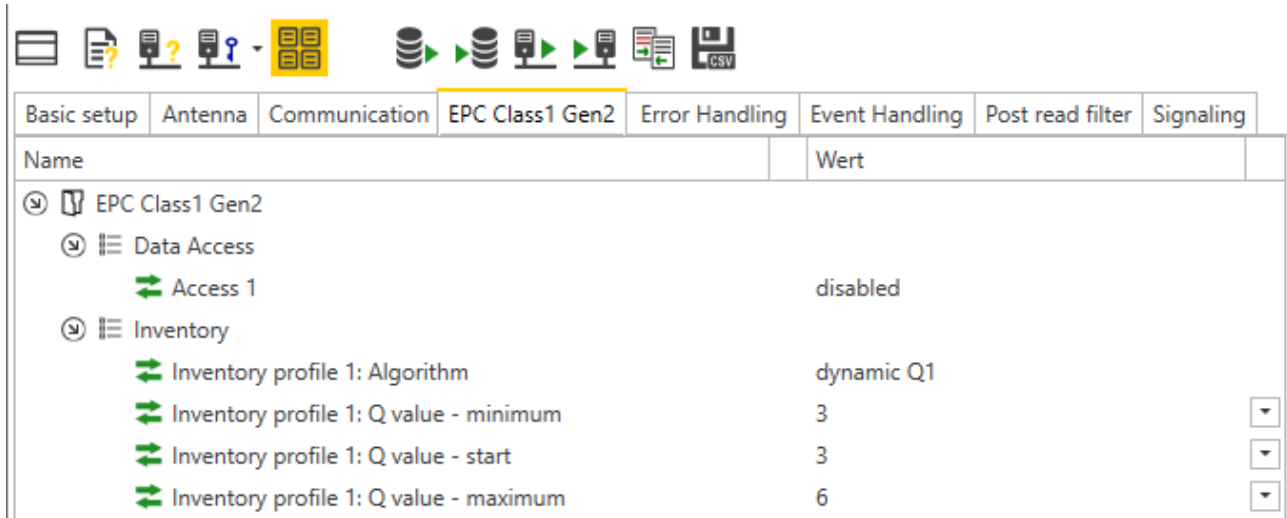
CSV

Basic setup | Antenna | Communication | EPC Class1 Gen2 | Error Handling | Event Handling | Post read filter | Signaling

| Name | Wert |
|---|---|
| EPC Class1 Gen2 | |
| Data Access | |
| Access 1 | disabled |
| Inventory | |
| Inventory profile 1: Algorithm | dynamic Q1 |
| Inventory profile 1: Q value - minimum | 3 |
| Inventory profile 1: Q value - start | 3 |
| Inventory profile 1: Q value - maximum | 6 |